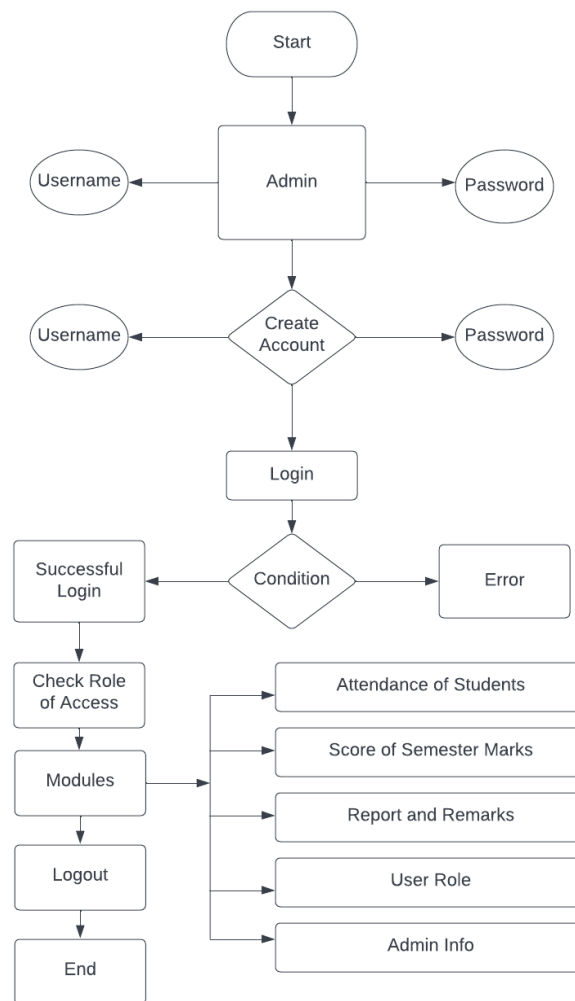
Start

Username

Admin

Password

Username

Create Account

Password

Login

Successful Login

Condition

Error

Check Role of Access

Modules

Logout

End

Attendance of Students

Score of Semester Marks

Report and Remarks

User Role

Admin Info